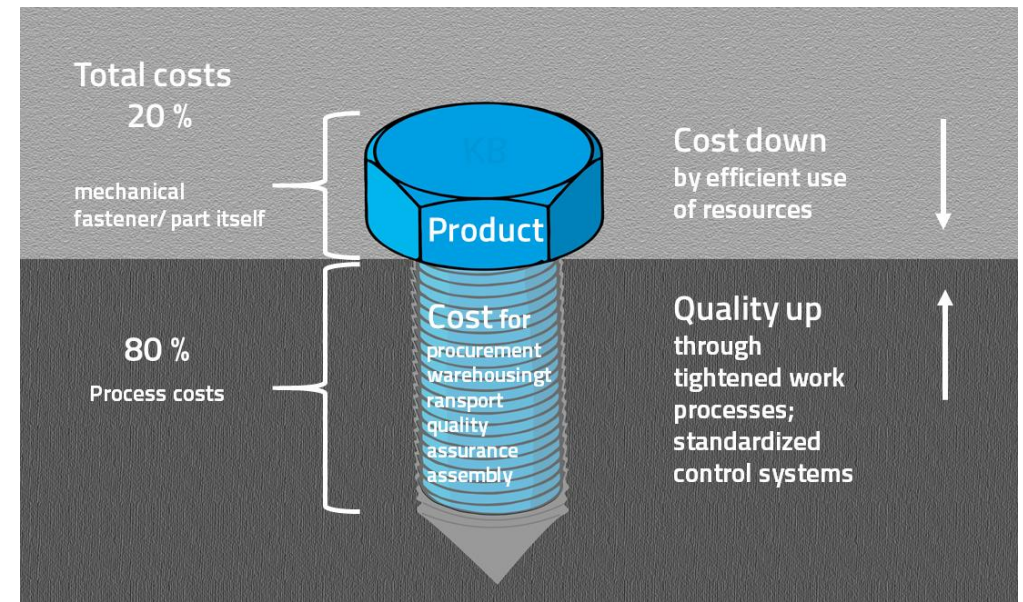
Total costs
20 %

mechanical fastener/ part itself

KB

Product

Cost down
by efficient use of resources

80 %
Process costs

Cost for
procurement
warehousingt
ransport
quality
assurance
assembly

Quality up
through
tightened work
processes;
standardized
control systems